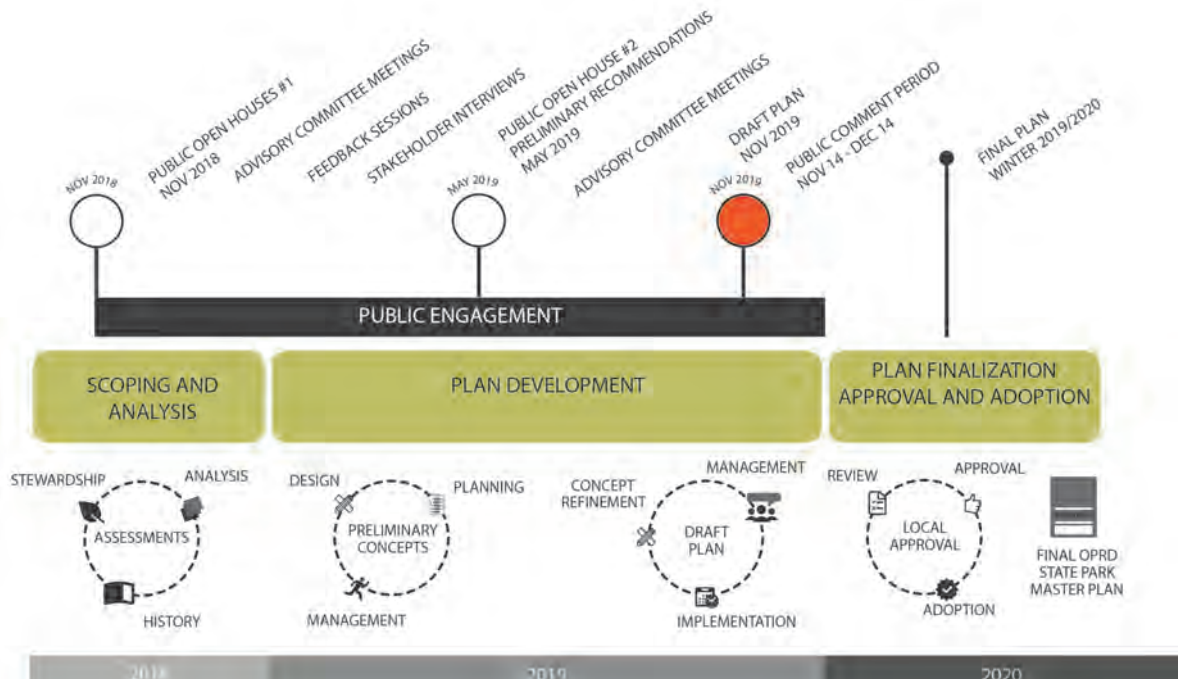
PUBLIC OPEN HOUSES #1
NOV 2018

ADVISORY COMMITTEE MEETINGS

FEEDBACK SESSIONS

STAKEHOLDER INTERVIEWS

PUBLIC OPEN HOUSE #2
PRELIMINARY RECOMMENDATIONS
MAY 2019

ADVISORY COMMITTEE MEETINGS

DRAFT PLAN
NOV 2019

PUBLIC COMMENT PERIOD
NOV 14 - DEC 14

FINAL PLAN
WINTER 2019/2020

NOV 2018

MAY 2019

NOV 2019

PUBLIC ENGAGEMENT

SCOPING AND ANALYSIS

PLAN DEVELOPMENT

PLAN FINALIZATION
APPROVAL AND ADOPTION

STEWARDSHIP

ANALYSIS

ASSESSMENTS

HISTORY

DESIGN

PLANNING

PRELIMINARY CONCEPTS

MANAGEMENT

CONCEPT REFINEMENT

MANAGEMENT

DRAFT PLAN

IMPLEMENTATION

REVIEW

APPROVAL

LOCAL APPROVAL

ADOPTION

FINAL OPRD STATE PARK MASTER PLAN

2018

2019

2020